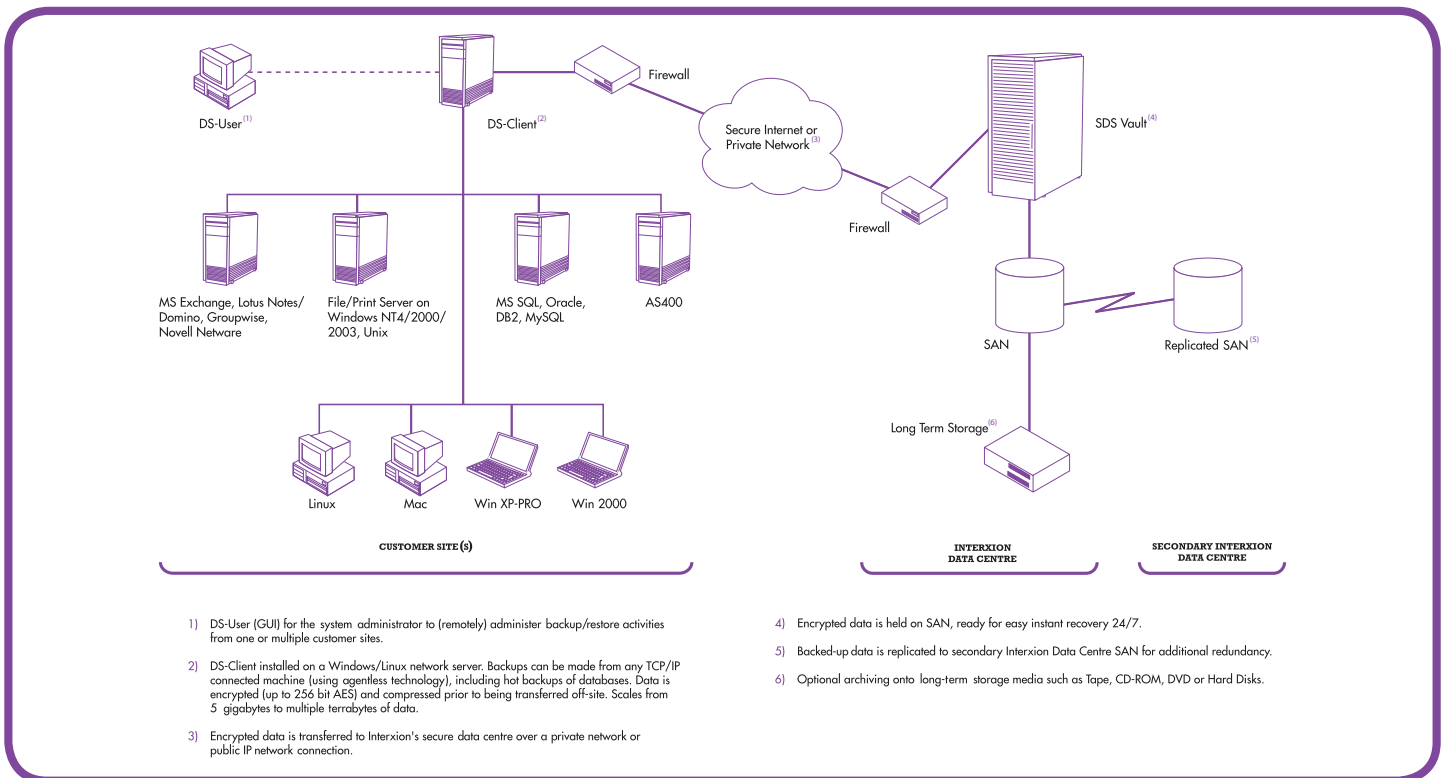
DS-User$^{(1)}$

DS-Client$^{(2)}$

Firewall

Secure Internet or Private Network$^{(3)}$

SDS Vault$^{(4)}$

Firewall

MS Exchange, Lotus Notes/ Domino, Groupwise, Novell Netware

File/Print Server on Windows NT4/2000/ 2003, Unix

MS SQL, Oracle, DB2, MySQL

AS400

SAN

Replicated SAN$^{(5)}$

Long Term Storage$^{(6)}$

Linux

Mac

Win XP-PRO

Win 2000

CUSTOMER SITE(S)

INTERXION DATA CENTRE

SECONDARY INTERXION DATA CENTRE

1) DS-User (GUI) for the system administrator to (remotely) administer backup/restore activities from one or multiple customer sites.

2) DS-Client installed on a Windows/Linux network server. Backups can be made from any TCP/IP connected machine (using agentless technology), including hot backups of databases. Data is encrypted (up to 256 bit AES) and compressed prior to being transferred off-site. Scales from 5 gigabytes to multiple terrabytes of data.

3) Encrypted data is transferred to Interxion's secure data centre over a private network or public IP network connection.

4) Encrypted data is held on SAN, ready for easy instant recovery 24/7.

5) Backed-up data is replicated to secondary Interxion Data Centre SAN for additional redundancy.

6) Optional archiving onto long-term storage media such as Tape, CD-ROM, DVD or Hard Disks.